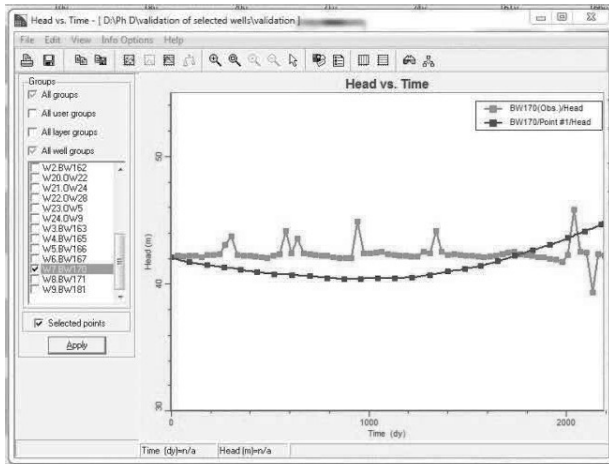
Head vs. Time - [ D:\Ph D\validation of selected wells\validation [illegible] ]

File Edit View Info Options Help

Groups

All groups

All user groups

All layer groups

All well groups

W2.BW162
W20.OW22
W21.OW24
W22.OW28
W23.OW5
W24.OW9
W3.BW163
W4.BW165
W5.BW166
W6.BW167
W7.BW170
W8.BW171
W9.BW181

Selected points

Apply

Head vs. Time

BW170(Obs.)/Head
BW170/Point #1/Head

Head (m)

50

40

30

0

1000

2000

Time (dy)

Time (dy)=n/a

Head (m)=n/a